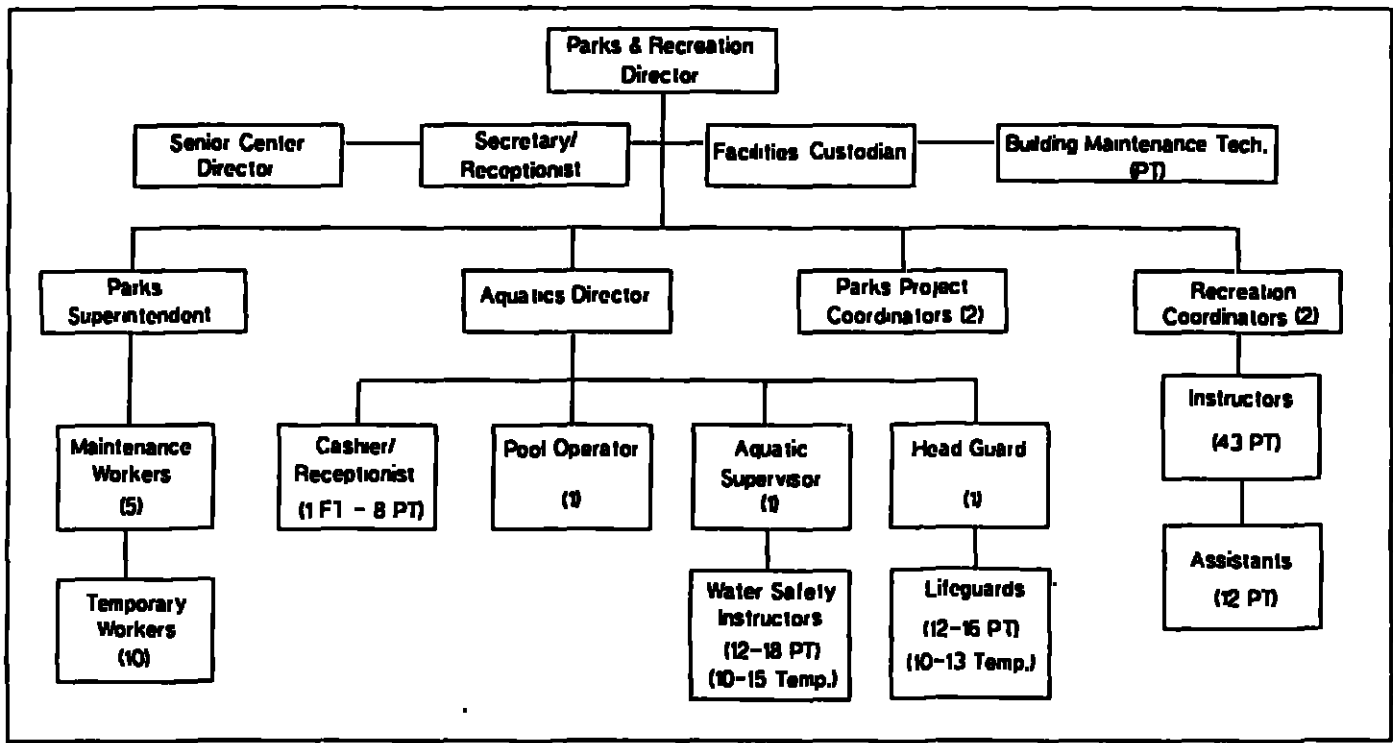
Parks & Recreation Director

Senior Center Director

Secretary/ Receptionist

Facilities Custodian

Building Maintenance Tech. (PT)

Parks Superintendent

Aquatics Director

Parks Project Coordinators (2)

Recreation Coordinators (2)

Maintenance Workers (5)

Temporary Workers (10)

Cashier/ Receptionist (1 FT - 8 PT)

Pool Operator (1)

Aquatic Supervisor (1)

Water Safety Instructors (12-18 PT) (10-15 Temp.)

Head Guard (1)

Lifeguards (12-16 PT) (10-13 Temp.)

Instructors (43 PT)

Assistants (12 PT)